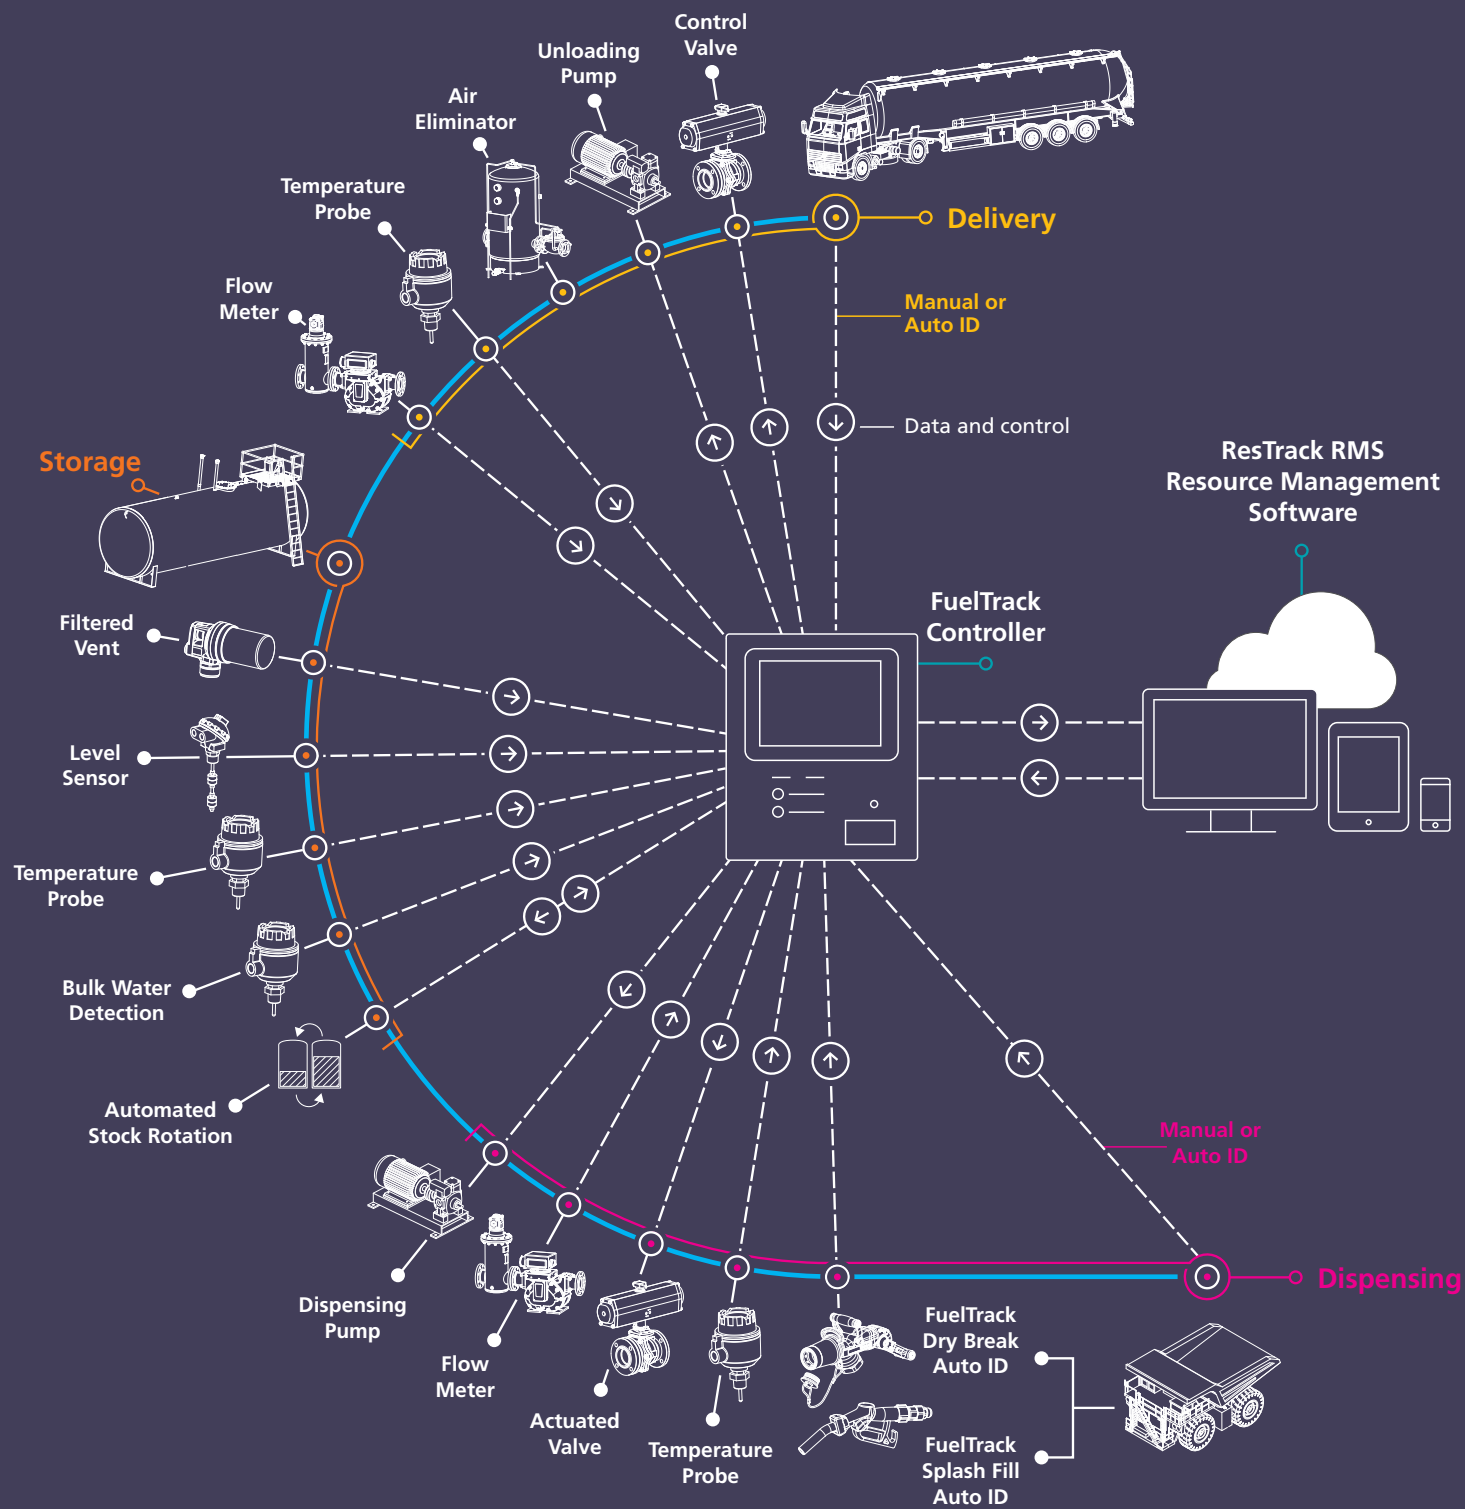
Control Valve

Unloading Pump

Air Eliminator

Temperature Probe

Flow Meter

Delivery

Manual or Auto ID

Data and control

Storage

ResTrack RMS Resource Management Software

FuelTrack Controller

Filtered Vent

Level Sensor

Temperature Probe

Bulk Water Detection

Automated Stock Rotation

Manual or Auto ID

Dispensing

Dispensing Pump

Flow Meter

Actuated Valve

Temperature Probe

FuelTrack Dry Break Auto ID

FuelTrack Splash Fill Auto ID